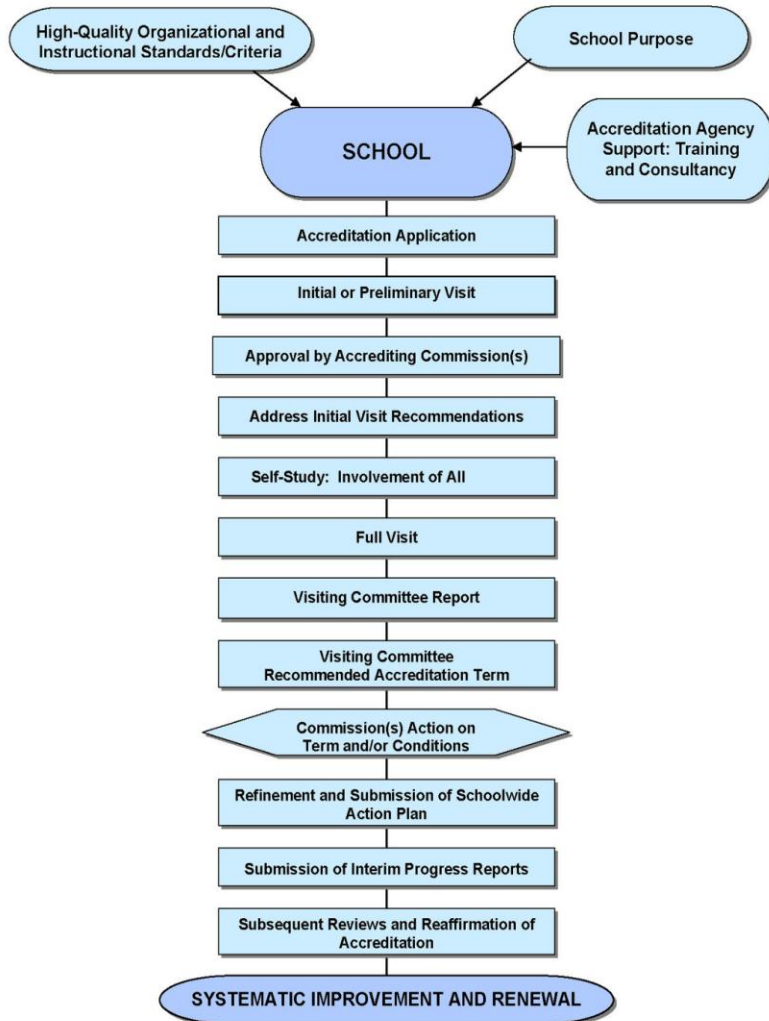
High-Quality Organizational and Instructional Standards/Criteria

School Purpose

SCHOOL

Accreditation Agency Support: Training and Consultancy

Accreditation Application

Initial or Preliminary Visit

Approval by Accrediting Commission(s)

Address Initial Visit Recommendations

Self-Study: Involvement of All

Full Visit

Visiting Committee Report

Visiting Committee Recommended Accreditation Term

Commission(s) Action on Term and/or Conditions

Refinement and Submission of Schoolwide Action Plan

Submission of Interim Progress Reports

Subsequent Reviews and Reaffirmation of Accreditation

SYSTEMATIC IMPROVEMENT AND RENEWAL